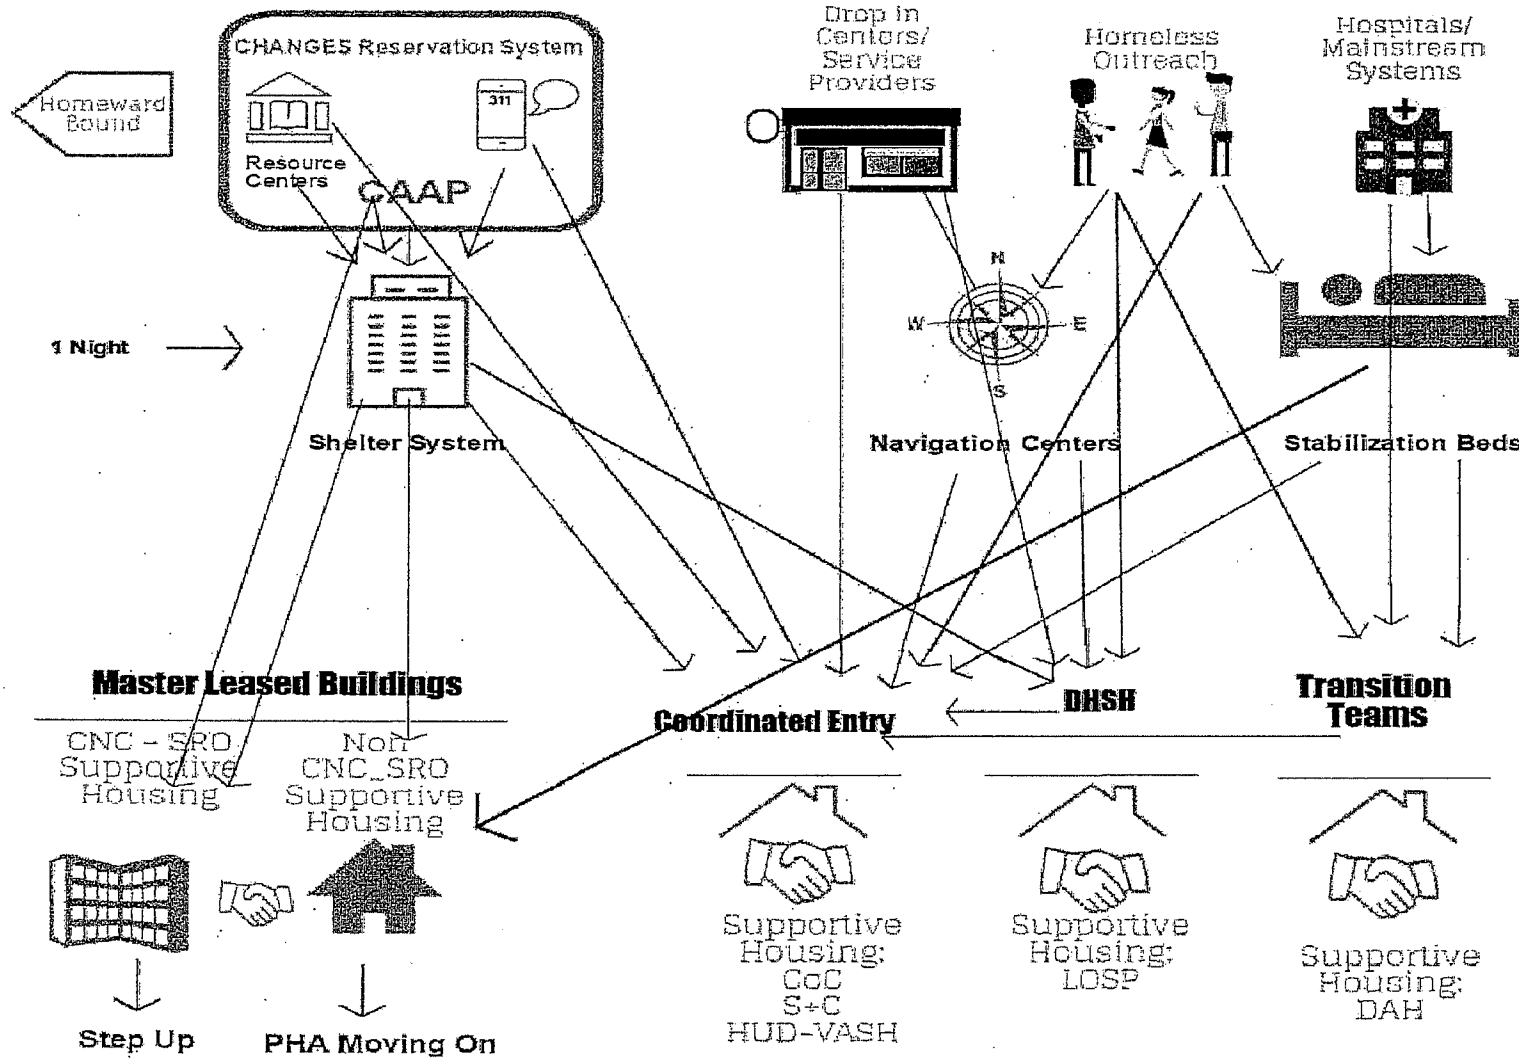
Homeward Bound

CHANGES Reservation System

Resource Centers

311

CAAP

1 Night

Shelter System

Drop in Centers/ Service Providers

Homeless Outreach

Hospitals/ Mainstream Systems

N
W
E
S

Navigation Centers

Stabilization Beds

Master Leased Buildings

CNC - SRO Supportive Housing

Non CNC_SRO Supportive Housing

Coordinated Entry

DHSH

Transition Teams

Supportive Housing: CoC S+C HUD-VASH

Supportive Housing: LOSP

Supportive Housing: DAH

Step Up

PHA Moving On